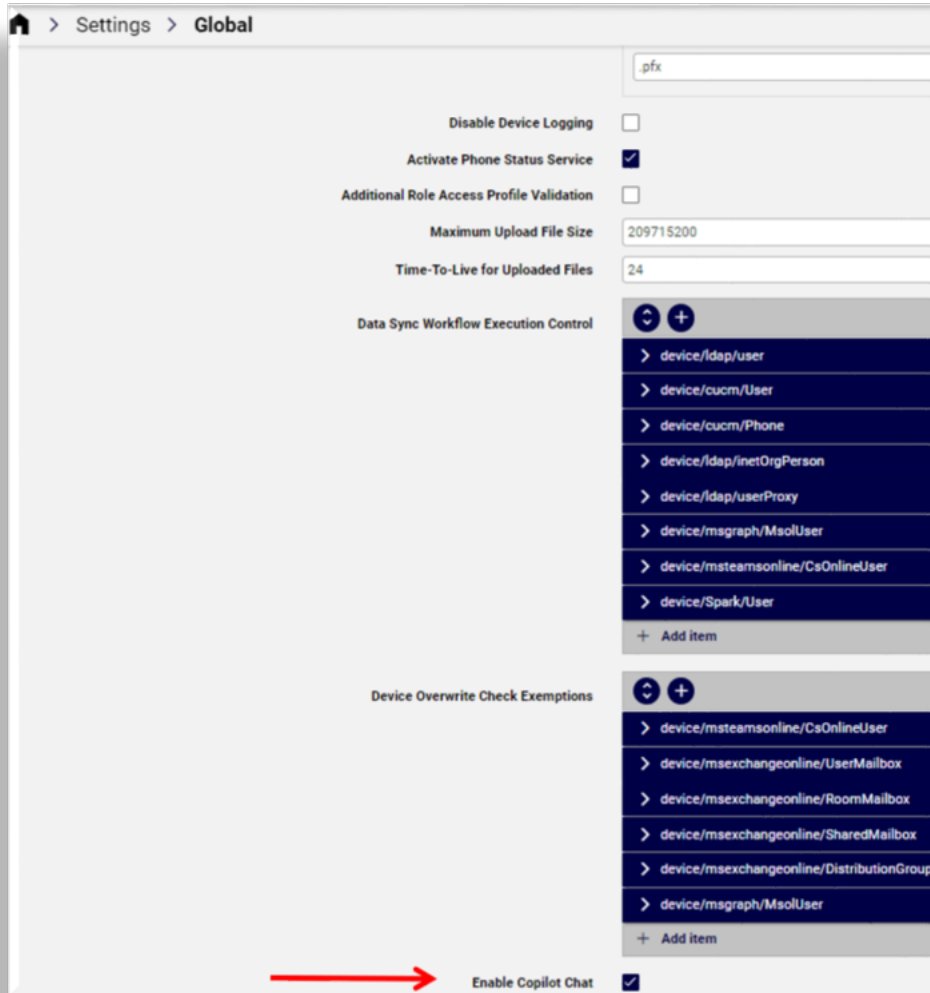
> Settings > Global

.pfx

Disable Device Logging

Activate Phone Status Service

Additional Role Access Profile Validation

Maximum Upload File Size 209715200

Time-To-Live for Uploaded Files 24

Data Sync Workflow Execution Control

device/ldap/user

device/cucm/User

device/cucm/Phone

device/ldap/inetOrgPerson

device/ldap/userProxy

device/msgraph/MsolUser

device/msteamsonline/CsOnlineUser

device/Spark/User

+ Add item

Device Overwrite Check Exemptions

device/msteamsonline/CsOnlineUser

device/msexchangeonline/UserMailbox

device/msexchangeonline/RoomMailbox

device/msexchangeonline/SharedMailbox

device/msexchangeonline/DistributionGroup

device/msgraph/MsolUser

+ Add item

Enable Copilot Chat